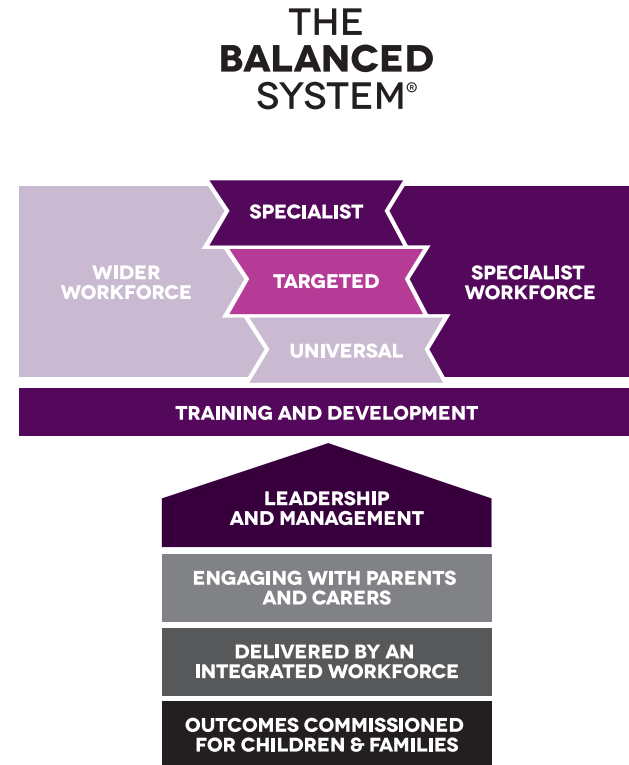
THE BALANCED SYSTEM®

WIDER WORKFORCE

SPECIALIST

TARGETED

UNIVERSAL

SPECIALIST WORKFORCE

TRAINING AND DEVELOPMENT

LEADERSHIP AND MANAGEMENT

ENGAGING WITH PARENTS AND CARERS

DELIVERED BY AN INTEGRATED WORKFORCE

OUTCOMES COMMISSIONED FOR CHILDREN & FAMILIES